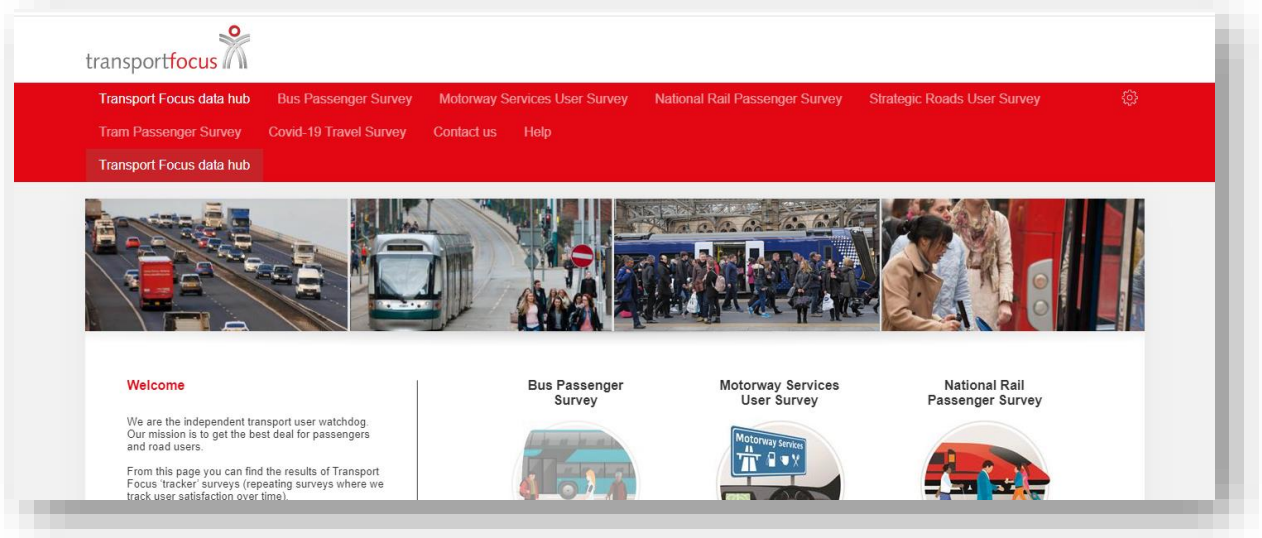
transportfocus

Transport Focus data hub Bus Passenger Survey Motorway Services User Survey National Rail Passenger Survey Strategic Roads User Survey

Tram Passenger Survey Covid-19 Travel Survey Contact us Help

Transport Focus data hub

Welcome

We are the independent transport user watchdog. Our mission is to get the best deal for passengers and road users.

From this page you can find the results of Transport Focus 'tracker' surveys (repeating surveys where we track user satisfaction over time).

Bus Passenger Survey

Motorway Services User Survey

National Rail Passenger Survey

Motorway Services